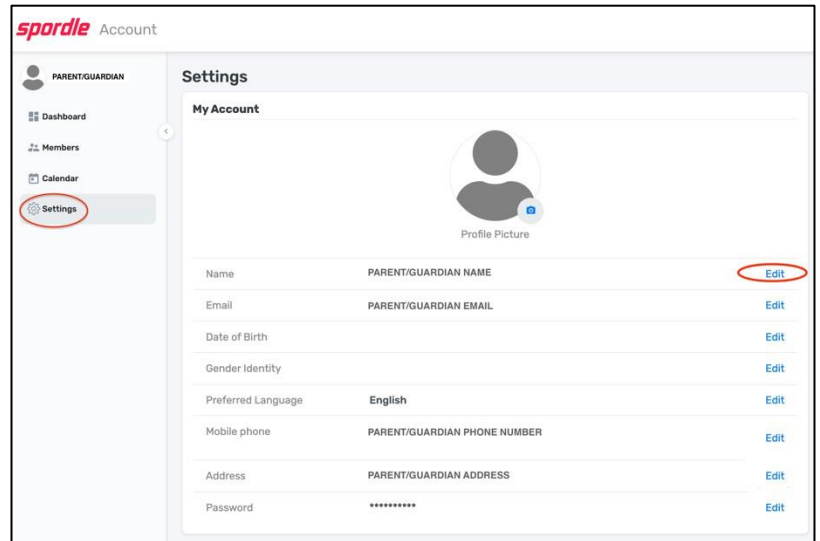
spordle Account

PARENT/GUARDIAN

Dashboard

Members

Calendar

Settings

Settings

My Account

Profile Picture

| | | |
|---|---|---|
| Name | PARENT/GUARDIAN NAME | Edit |
| Email | PARENT/GUARDIAN EMAIL | Edit |
| Date of Birth | | Edit |
| Gender Identity | | Edit |
| Preferred Language | English | Edit |
| Mobile phone | PARENT/GUARDIAN PHONE NUMBER | Edit |
| Address | PARENT/GUARDIAN ADDRESS | Edit |
| Password | ********** | Edit |